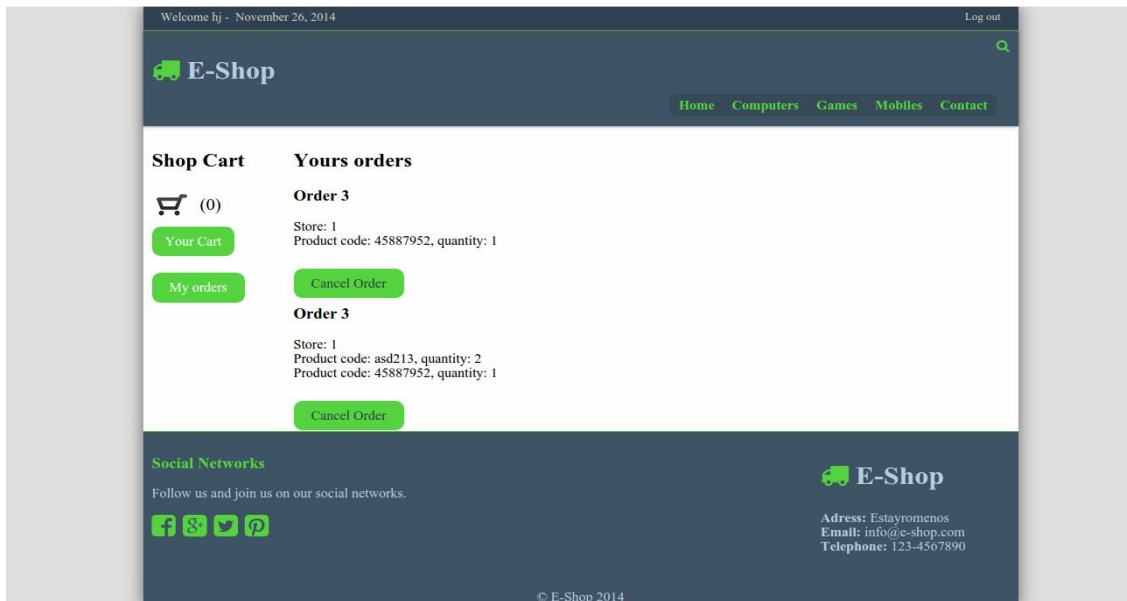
Welcome hj - November 26, 2014

Log out

E-Shop

Home Computers Games Mobiles Contact

Shop Cart

(0)

Your Cart

My orders

Yours orders

Order 3

Store: 1
Product code: 45887952, quantity: 1

Cancel Order

Order 3

Store: 1
Product code: asd213, quantity: 2
Product code: 45887952, quantity: 1

Cancel Order

Social Networks

Follow us and join us on our social networks.

E-Shop

Adress: Estayromenos
Email: info@e-shop.com
Telephone: 123-4567890

© E-Shop 2014